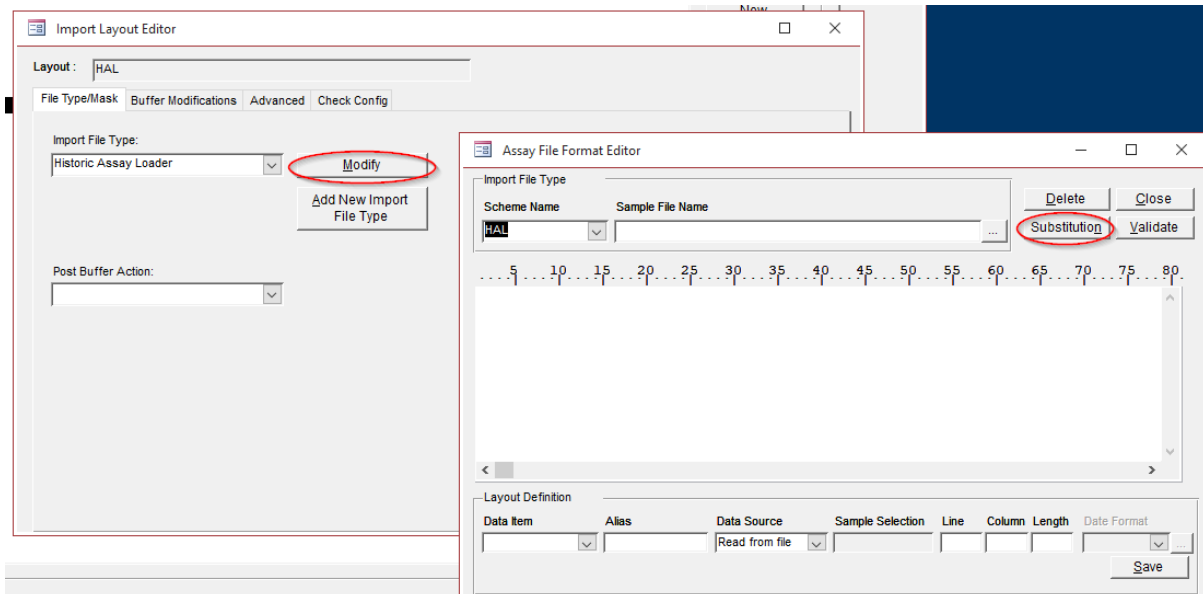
New

Import Layout Editor

Layout : HAL

File Type/Mask | Buffer Modifications | Advanced | Check Config

Import File Type:

Historic Assay Loader

Modify

Add New Import File Type

Post Buffer Action:

Assay File Format Editor

Import File Type

Scheme Name

Sample File Name

HAL

...

Delete

Close

Substitution

Validate

5 10 15 20 25 30 35 40 45 50 55 60 65 70 75 80

Layout Definition

| Data Item | Alias | Data Source | Sample Selection | Line | Column | Length | Date Format |
|---|---|---|---|---|---|---|---|
| | | Read from file | | | | | |

Save